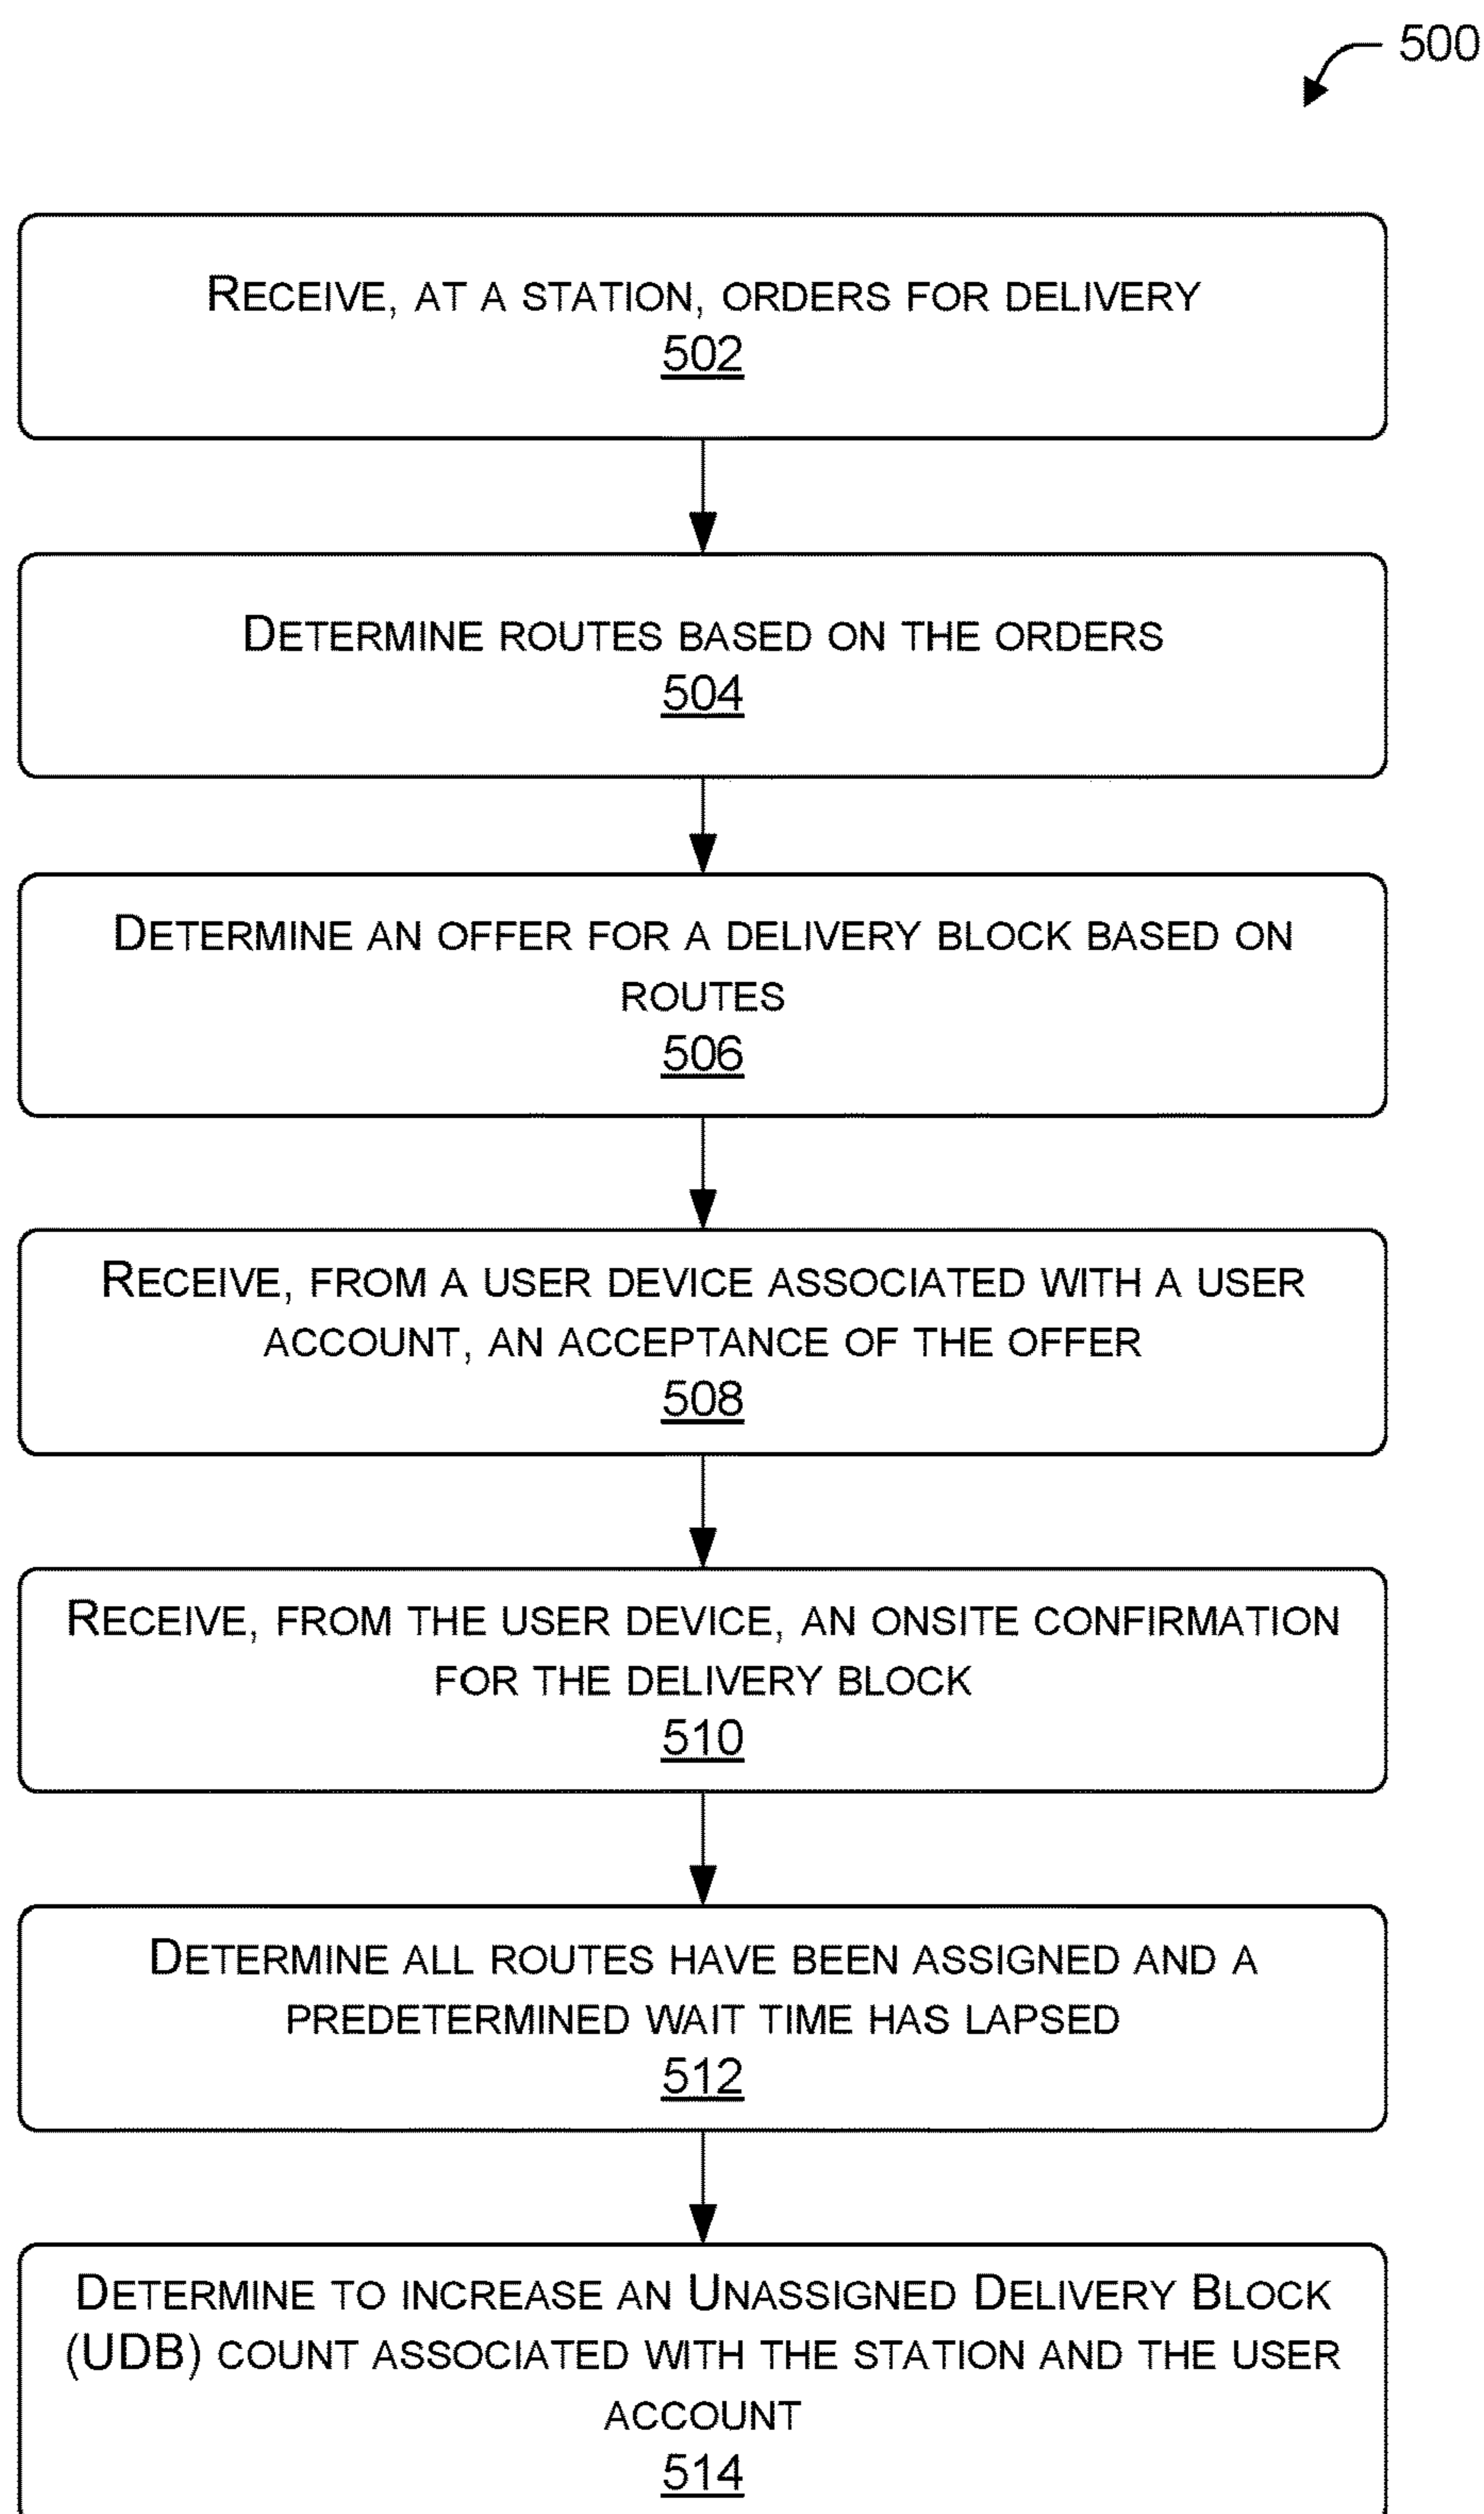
500

Receive, at a station, orders for delivery
502

Determine routes based on the orders
504

Determine an offer for a delivery block based on routes
506

Receive, from a user device associated with a user account, an acceptance of the offer
508

Receive, from the user device, an onsite confirmation for the delivery block
510

Determine all routes have been assigned and a predetermined wait time has lapsed
512

Determine to increase an Unassigned Delivery Block (UDB) count associated with the station and the user account
514